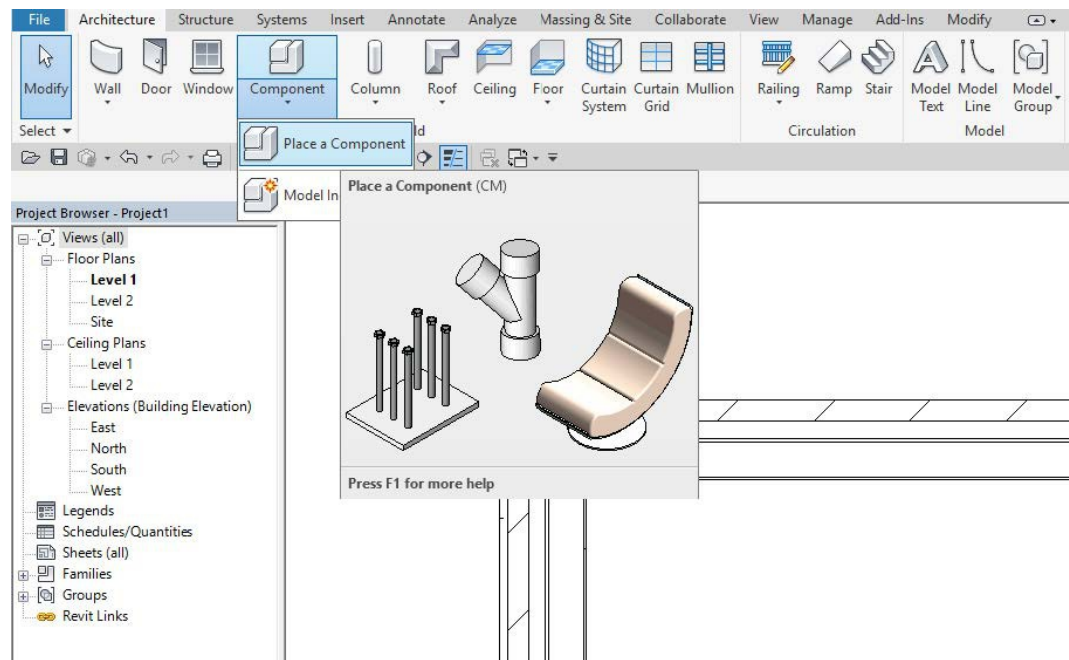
File Architecture Structure Systems Insert Annotate Analyze Massing & Site Collaborate View Manage Add-Ins Modify

Modify Wall Door Window Component Column Roof Ceiling Floor Curtain System Curtain Grid Mullion Railing Ramp Stair Model Text Model Line Model Group

Select ▾ ld Circulation Model

Place a Component

Model In

Place a Component (CM)

Press F1 for more help

Project Browser - Project1
Views (all)
Floor Plans
Level 1
Level 2
Site
Ceiling Plans
Level 1
Level 2
Elevations (Building Elevation)
East
North
South
West
Legends
Schedules/Quantities
Sheets (all)
Families
Groups
Revit Links